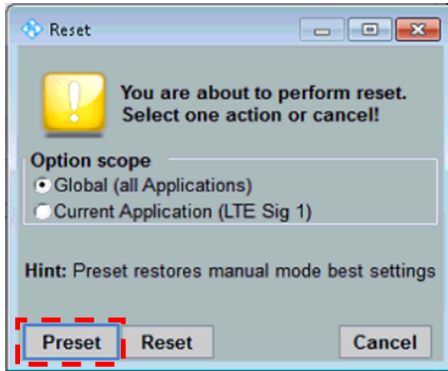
Reset

You are about to perform reset.
Select one action or cancel!

Option scope
Global (all Applications)
Current Application (LTE Sig 1)

Hint: Preset restores manual mode best settings

Preset
Reset
Cancel